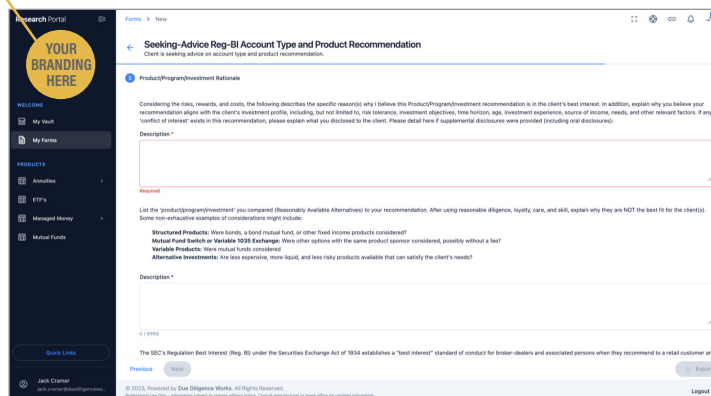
Research Portal

YOUR BRANDING HERE

WELCOME

My Vault

My Forms

PRODUCTS

Annuities

ETF's

Managed Money

Mutual Funds

Quick Links

Jack Cramer
jack.cramer@duediligencewo...

Forms > New

Seeking-Advice Reg-BI Account Type and Product Recommendation
Client is seeking advice on account type and product recommendation.

5 Product/Program/Investment Rationale

Considering the risks, rewards, and costs, the following describes the specific reason(s) why I believe this Product/Program/Investment recommendation is in the client's best interest. In addition, explain why you believe your recommendation aligns with the client's investment profile, including, but not limited to, risk tolerance, investment objectives, time horizon, age, investment experience, source of income, needs, and other relevant factors. If any 'conflict of interest' exists in this recommendation, please explain what you disclosed to the client. Please detail here if supplemental disclosures were provided (including oral disclosures):

Description *

Required

List the 'product/program/investment' you compared (Reasonably Available Alternatives) to your recommendation. After using reasonable diligence, loyalty, care, and skill, explain why they are NOT the best fit for the client(s). Some non-exhaustive examples of considerations might include:

Structured Products: Were bonds, a bond mutual fund, or other fixed income products considered?
Mutual Fund Switch or Variable 1035 Exchange: Were other options with the same product sponsor considered, possibly without a fee?
Variable Products: Were mutual funds considered
Alternative Investments: Are less expensive, more liquid, and less risky products available that can satisfy the client's needs?

Description *

0 / 8000

The SEC's Regulation Best Interest (Reg. BI) under the Securities Exchange Act of 1934 establishes a "best interest" standard of conduct for broker-dealers and associated persons when they recommend to a retail customer an

Previous Next

© 2023, Powered by Due Diligence Works. All Rights Reserved.

Logout